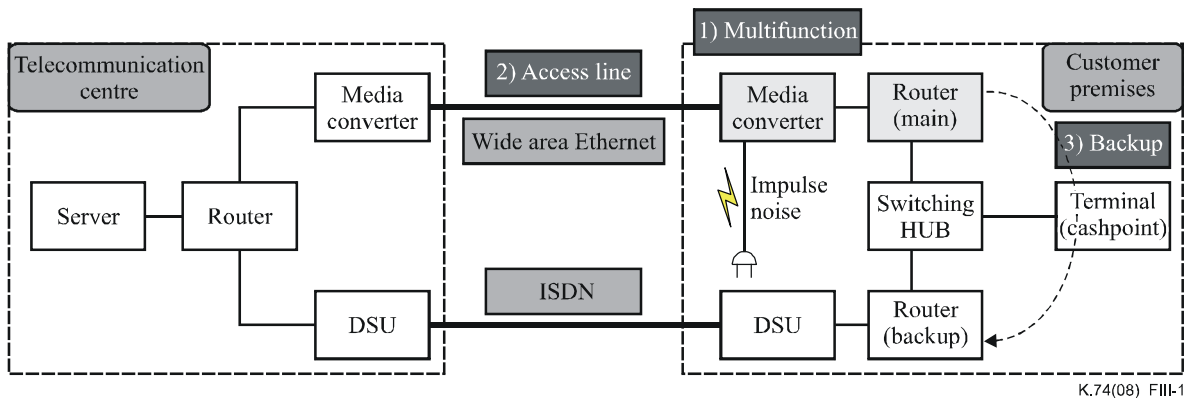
Telecommunication centre

1) Multifunction

2) Access line

Customer premises

Media converter

Wide area Ethernet

Media converter

Router (main)

3) Backup

Server

Router

Impulse noise

Switching HUB

Terminal (cashpoint)

ISDN

DSU

DSU

Router (backup)

K.74(08) FIII-1